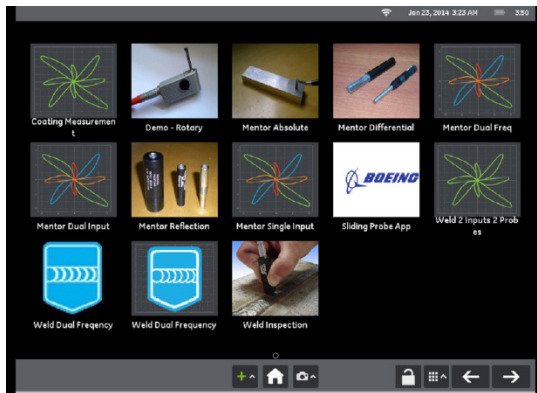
Jan 23, 2014 3:23 AM 350

Coating Measurement

Demo - Rotary

Mentor Absolute

Mentor Differential

Mentor Dual Freq

Mentor Dual Input

Mentor Reflection

Mentor Single Input

BOEING

Sliding Probe App

Weld 2 Inputs 2 Probes

Weld Dual Freqency

Weld Dual Frequency

Weld Inspection